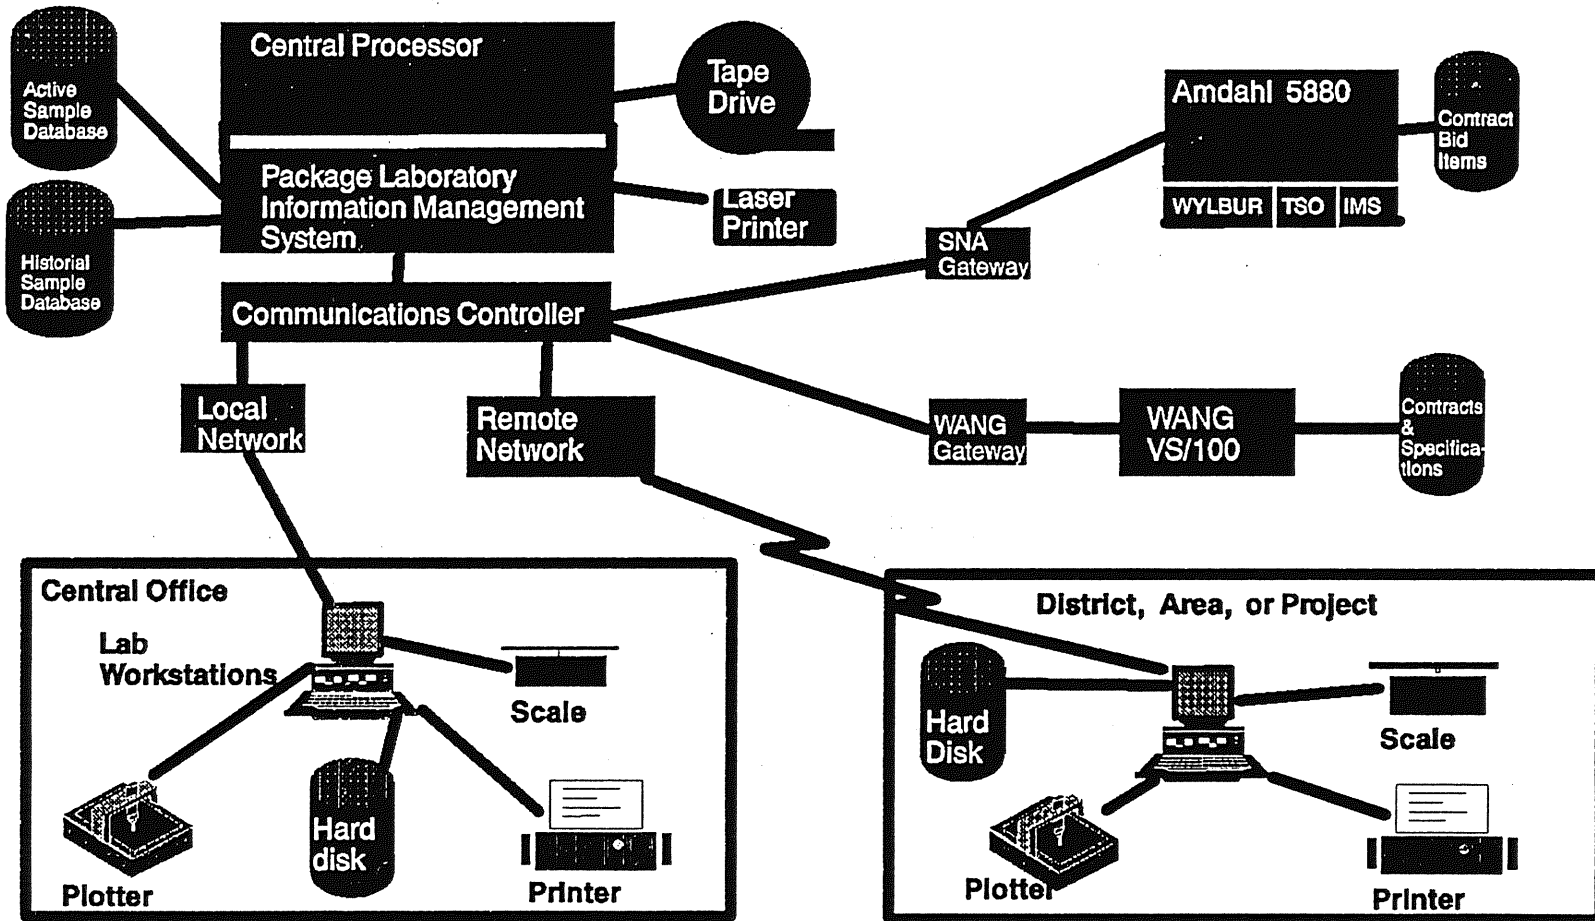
Active Sample Database

Historial Sample Database

Central Processor

Package Laboratory Information Management System

Tape Drive

Laser Printer

Communications Controller

Amdahl 5880

WYLBUR

TSO

IMS

Contract Bid Items

SNA Gateway

WANG Gateway

WANG VS/100

Contracts & Specifications

Local Network

Remote Network

Central Office

Lab Workstations

Scale

Hard disk

Plotter

Printer

District, Area, or Project

Hard Disk

Scale

Plotter

Printer